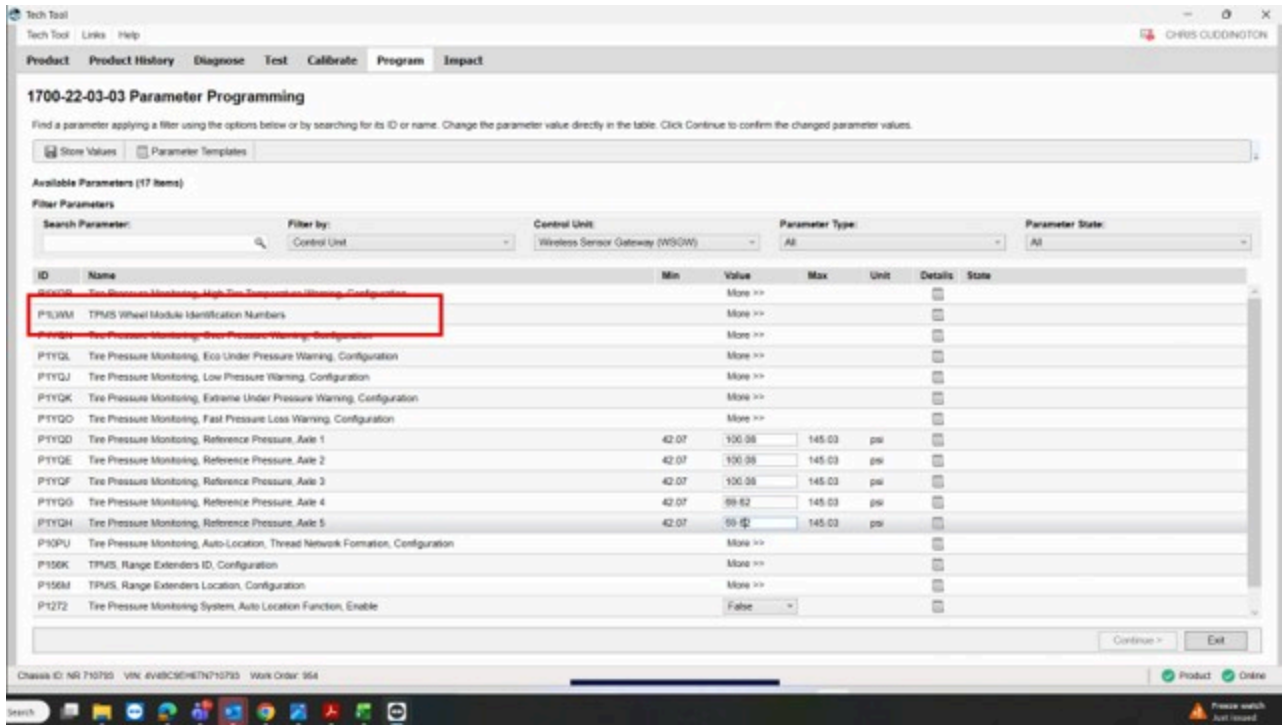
Tech Tool

Tech Tool Links Help

CHRIS CUDDINGTON

Product Product History Diagnose Test Calibrate Program Impact

1700-22-03-03 Parameter Programming

Find a parameter applying a filter using the options below or by searching for its ID or name. Change the parameter value directly in the table. Click Continue to confirm the changed parameter values.

Store Values Parameter Templates

Available Parameters (17 items)

Filter Parameters

Search Parameter: Filter by: Control Unit Control Unit: Wireless Sensor Gateway (WSGW) Parameter Type: All Parameter State: All

| ID | Name | Min | Value | Max | Unit | Details | State |
|---|---|---|---|---|---|---|---|
| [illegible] | Tire Pressure Monitoring, High Tire Temperature Warning, Configuration | | More >> | | | | |
| P1LWM | TPMS Wheel Module Identification Numbers | | More >> | | | | |
| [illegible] | Tire Pressure Monitoring, Over Pressure Warning, Configuration | | More >> | | | | |
| P1YQL | Tire Pressure Monitoring, Eco Under Pressure Warning, Configuration | | More >> | | | | |
| P1YQJ | Tire Pressure Monitoring, Low Pressure Warning, Configuration | | More >> | | | | |
| P1YQK | Tire Pressure Monitoring, Extreme Under Pressure Warning, Configuration | | More >> | | | | |
| P1YQO | Tire Pressure Monitoring, Fast Pressure Loss Warning, Configuration | | More >> | | | | |
| P1YQD | Tire Pressure Monitoring, Reference Pressure, Axle 1 | 42.07 | 100.08 | 145.03 | psi | | |
| P1YQE | Tire Pressure Monitoring, Reference Pressure, Axle 2 | 42.07 | 100.08 | 145.03 | psi | | |
| P1YQF | Tire Pressure Monitoring, Reference Pressure, Axle 3 | 42.07 | 100.08 | 145.03 | psi | | |
| P1YQG | Tire Pressure Monitoring, Reference Pressure, Axle 4 | 42.07 | 69.62 | 145.03 | psi | | |
| P1YQH | Tire Pressure Monitoring, Reference Pressure, Axle 5 | 42.07 | 69.62 | 145.03 | psi | | |
| P10PU | Tire Pressure Monitoring, Auto-Location, Thread Network Formation, Configuration | | More >> | | | | |
| P156K | TPMS, Range Extenders ID, Configuration | | More >> | | | | |
| P156M | TPMS, Range Extenders Location, Configuration | | More >> | | | | |
| P1272 | Tire Pressure Monitoring System, Auto Location Function, Enable | | False | | | | |

Continue > Exit

Chassis ID: NR 710795 VIN: 4V4BC9EH6TN710795 Work Order: 954

Product Online

Search

Freeze watch Just issued